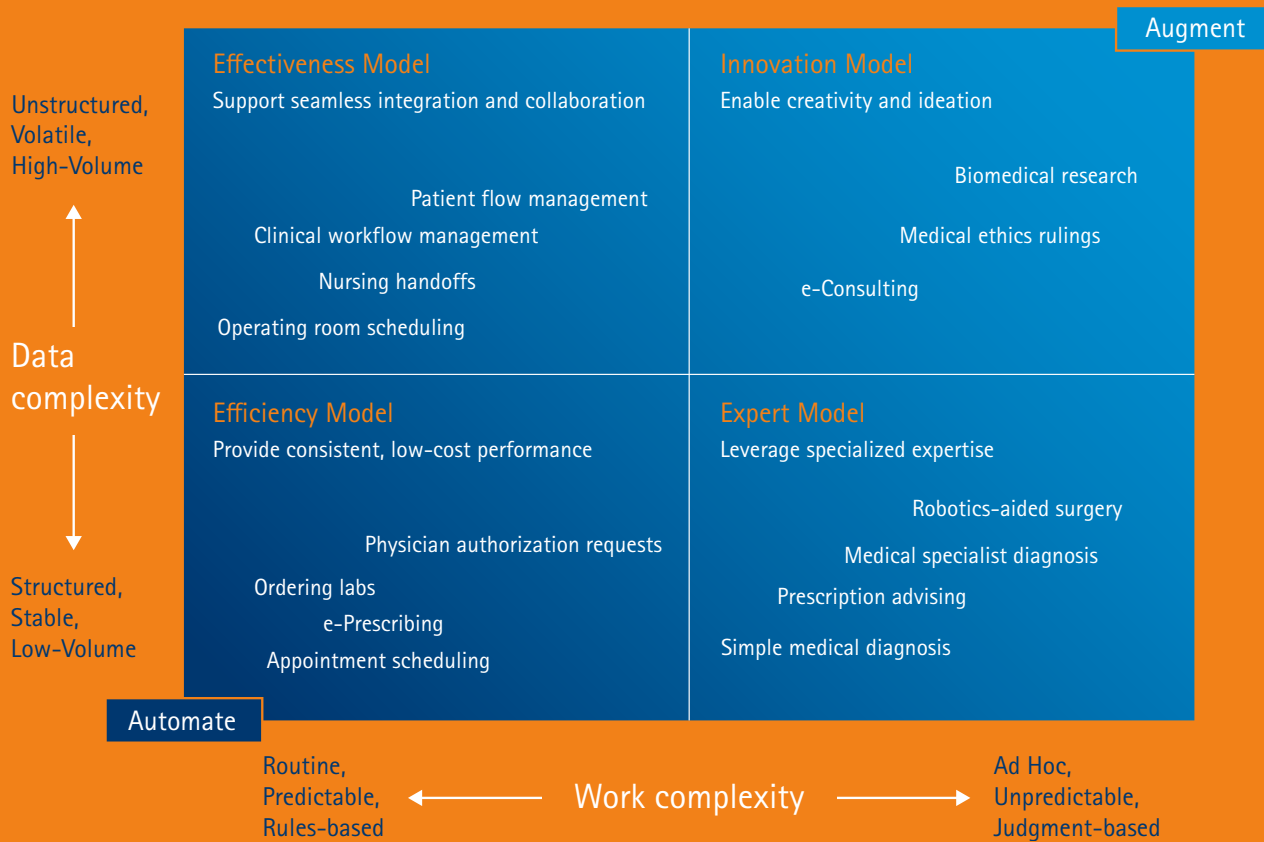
Augment

Unstructured, Volatile, High-Volume

Data complexity

Structured, Stable, Low-Volume

Effectiveness Model
Support seamless integration and collaboration

Patient flow management
Clinical workflow management
Nursing handoffs
Operating room scheduling

Innovation Model
Enable creativity and ideation

Biomedical research
Medical ethics rulings
e-Consulting

Efficiency Model
Provide consistent, low-cost performance

Physician authorization requests
Ordering labs
e-Prescribing
Appointment scheduling

Expert Model
Leverage specialized expertise

Robotics-aided surgery
Medical specialist diagnosis
Prescription advising
Simple medical diagnosis

Automate

Routine, Predictable, Rules-based

Work complexity

Ad Hoc, Unpredictable, Judgment-based